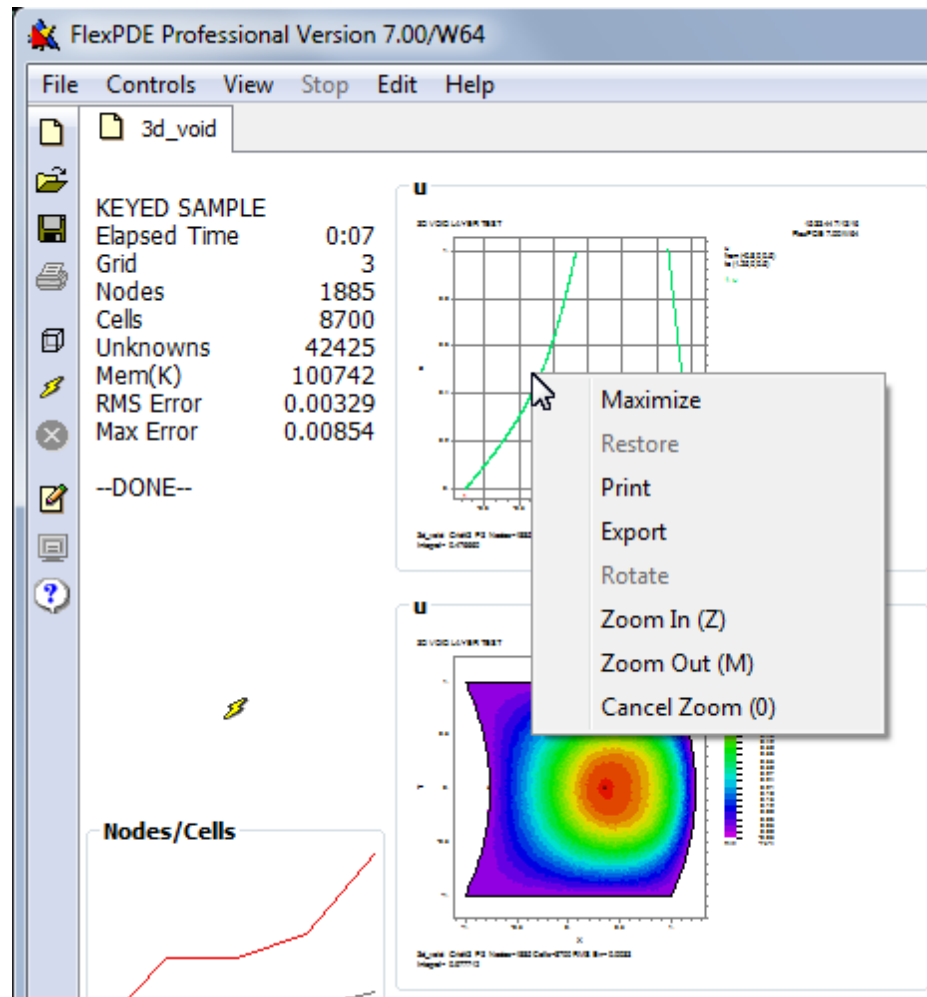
FlexPDE Professional Version 7.00/W64

File Controls View Stop Edit Help

3d_void

KEYED SAMPLE
Elapsed Time 0:07
Grid 3
Nodes 1885
Cells 8700
Unknowns 42425
Mem(K) 100742
RMS Error 0.00329
Max Error 0.00854

--DONE--

Nodes/Cells

u

3D VOID LAYER TEST

u

3D VOID LAYER TEST

Maximize
Restore
Print
Export
Rotate
Zoom In (Z)
Zoom Out (M)
Cancel Zoom (0)